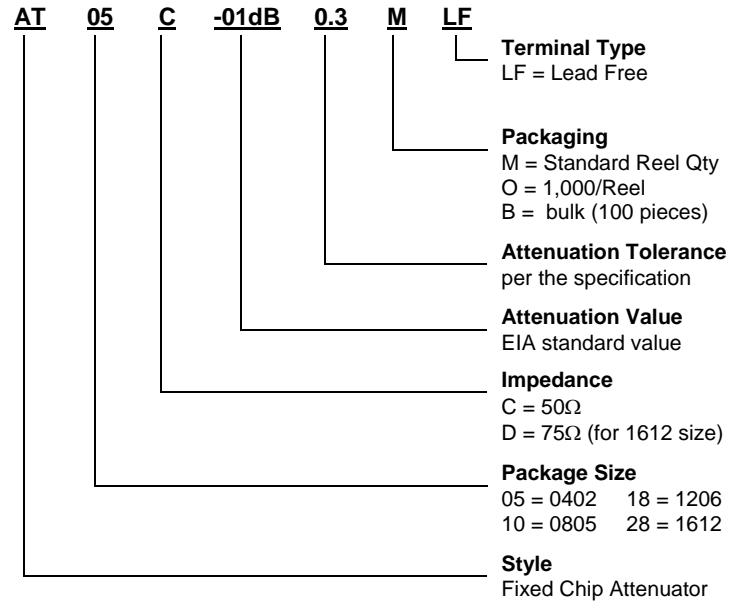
AT 05 C -01dB 0.3 M LF

**Terminal Type**
LF = Lead Free

**Packaging**
M = Standard Reel Qty
O = 1,000/Reel
B = bulk (100 pieces)

**Attenuation Tolerance**
per the specification

**Attenuation Value**
EIA standard value

**Impedance**
C = 50Ω
D = 75Ω (for 1612 size)

**Package Size**
05 = 0402 18 = 1206
10 = 0805 28 = 1612

**Style**
Fixed Chip Attenuator